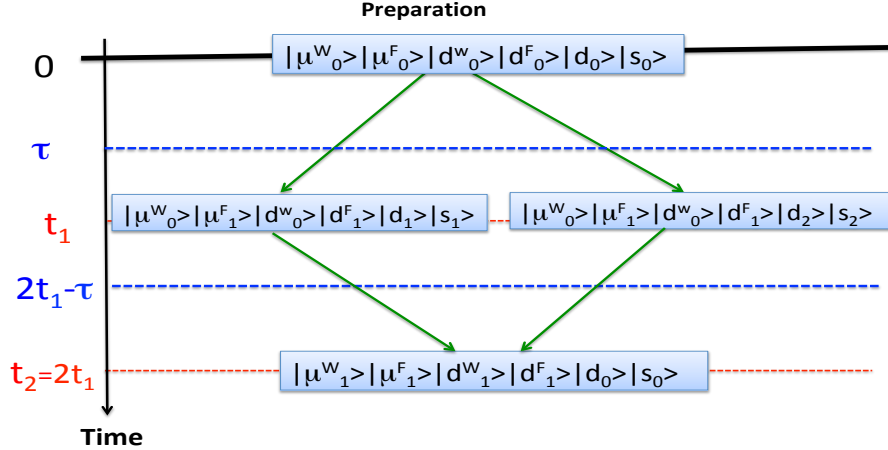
Preparation

0

$|\mu^W{}_0\rangle|\mu^F{}_0\rangle|d^w{}_0\rangle|d^F{}_0\rangle|d_0\rangle|s_0\rangle$

$\tau$

$t_1$

$|\mu^W{}_0\rangle|\mu^F{}_1\rangle|d^w{}_0\rangle|d^F{}_1\rangle|d_1\rangle|s_1\rangle$

$|\mu^W{}_0\rangle|\mu^F{}_1\rangle|d^w{}_0\rangle|d^F{}_1\rangle|d_2\rangle|s_2\rangle$

$2t_1-\tau$

$t_2=2t_1$

$|\mu^W{}_1\rangle|\mu^F{}_1\rangle|d^W{}_1\rangle|d^F{}_1\rangle|d_0\rangle|s_0\rangle$

Time